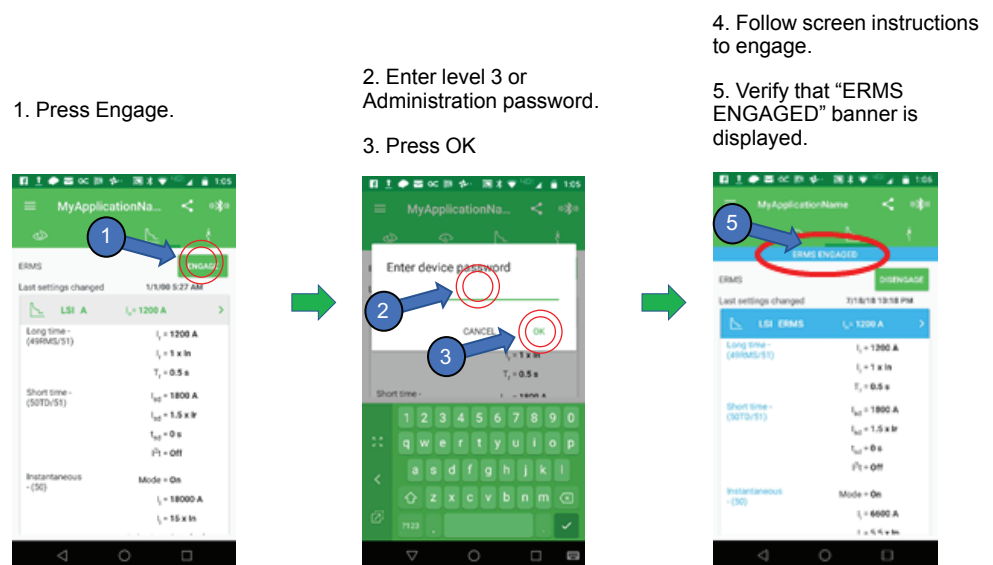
1. Press Engage.

2. Enter level 3 or Administration password.

3. Press OK

4. Follow screen instructions to engage.

5. Verify that “ERMS ENGAGED” banner is displayed.

1:05
MyApplicationNa...
1
ERMS
ENGAGE
Last settings changed 1/1/00 5:27 AM
LSI A $I_r$ = 1200 A
Long time - (49RMS/51)
$I_r$ = 1200 A
$I_r$ = 1 x In
$T_r$ = 0.5 s
Short time - (50TD/51)
$I_{sd}$ = 1800 A
$I_{sd}$ = 1.5 x Ir
$t_{sd}$ = 0 s
$I^2t$ = Off
Instantaneous - (50)
Mode = On
$I_i$ = 18000 A
$I_i$ = 15 x In

1:05
MyApplicationNa...
Enter device password
2
CANCEL
OK
3
$I_r$ = 1 x In
$T_r$ = 0.5 s
Short time -
1 2 3 4 5 6 7 8 9 0
q w e r t y u i o p
a s d f g h j k l
z x c v b n m
?123 .

1:05
MyApplicationName
5
ERMS ENGAGED
ERMS
DISENGAGE
Last settings changed 7/18/18 10:18 PM
LSI ERMS $I_r$ = 1200 A
Long time - (49RMS/51)
$I_r$ = 1200 A
$I_r$ = 1 x In
$T_r$ = 0.5 s
Short time - (50TD/51)
$I_{sd}$ = 1800 A
$I_{sd}$ = 1.5 x Ir
$t_{sd}$ = 0 s
$I^2t$ = Off
Instantaneous - (50)
Mode = On
$I_i$ = 6600 A
$I_i$ = 5.5 x In